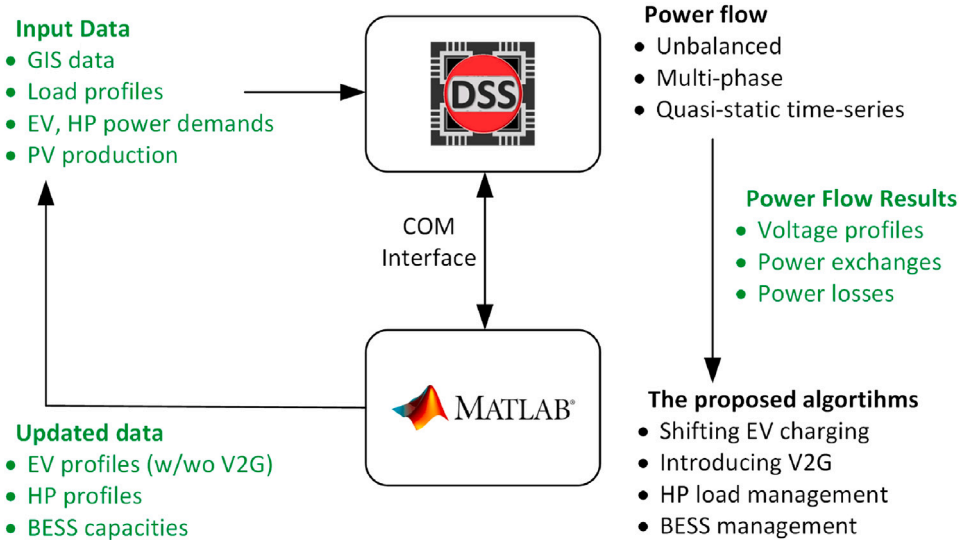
Input Data
- GIS data
- Load profiles
- EV, HP power demands
- PV production

DSS

Power flow
- Unbalanced
- Multi-phase
- Quasi-static time-series

COM Interface

Power Flow Results
- Voltage profiles
- Power exchanges
- Power losses

MATLAB®

Updated data
- EV profiles (w/wo V2G)
- HP profiles
- BESS capacities

The proposed algortihms
- Shifting EV charging
- Introducing V2G
- HP load management
- BESS management